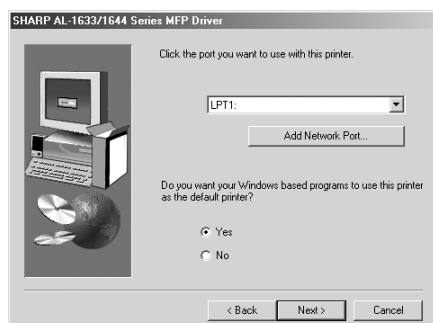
SHARP AL-1633/1644 Series MFP Driver

Click the port you want to use with this printer.

LPT1:

Add Network Port...

Do you want your Windows based programs to use this printer as the default printer?

Yes

No

< Back

Next >

Cancel